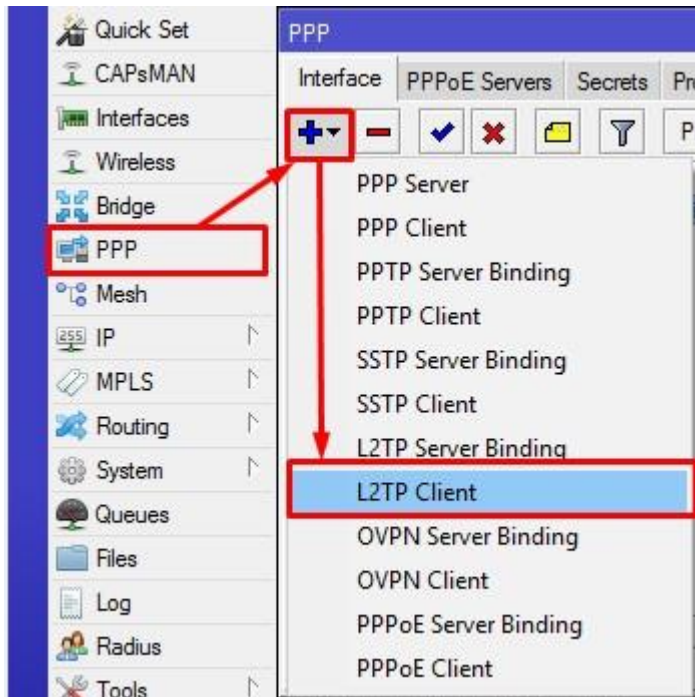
Quick Set
CAPsMAN
Interfaces
Wireless
Bridge
PPP
Mesh
IP
MPLS
Routing
System
Queues
Files
Log
Radius
Tools

PPP
Interface | PPPoE Servers | Secrets | Pr

P

PPP Server
PPP Client
PPTP Server Binding
PPTP Client
SSTP Server Binding
SSTP Client
L2TP Server Binding
L2TP Client
OVPN Server Binding
OVPN Client
PPPoE Server Binding
PPPoE Client